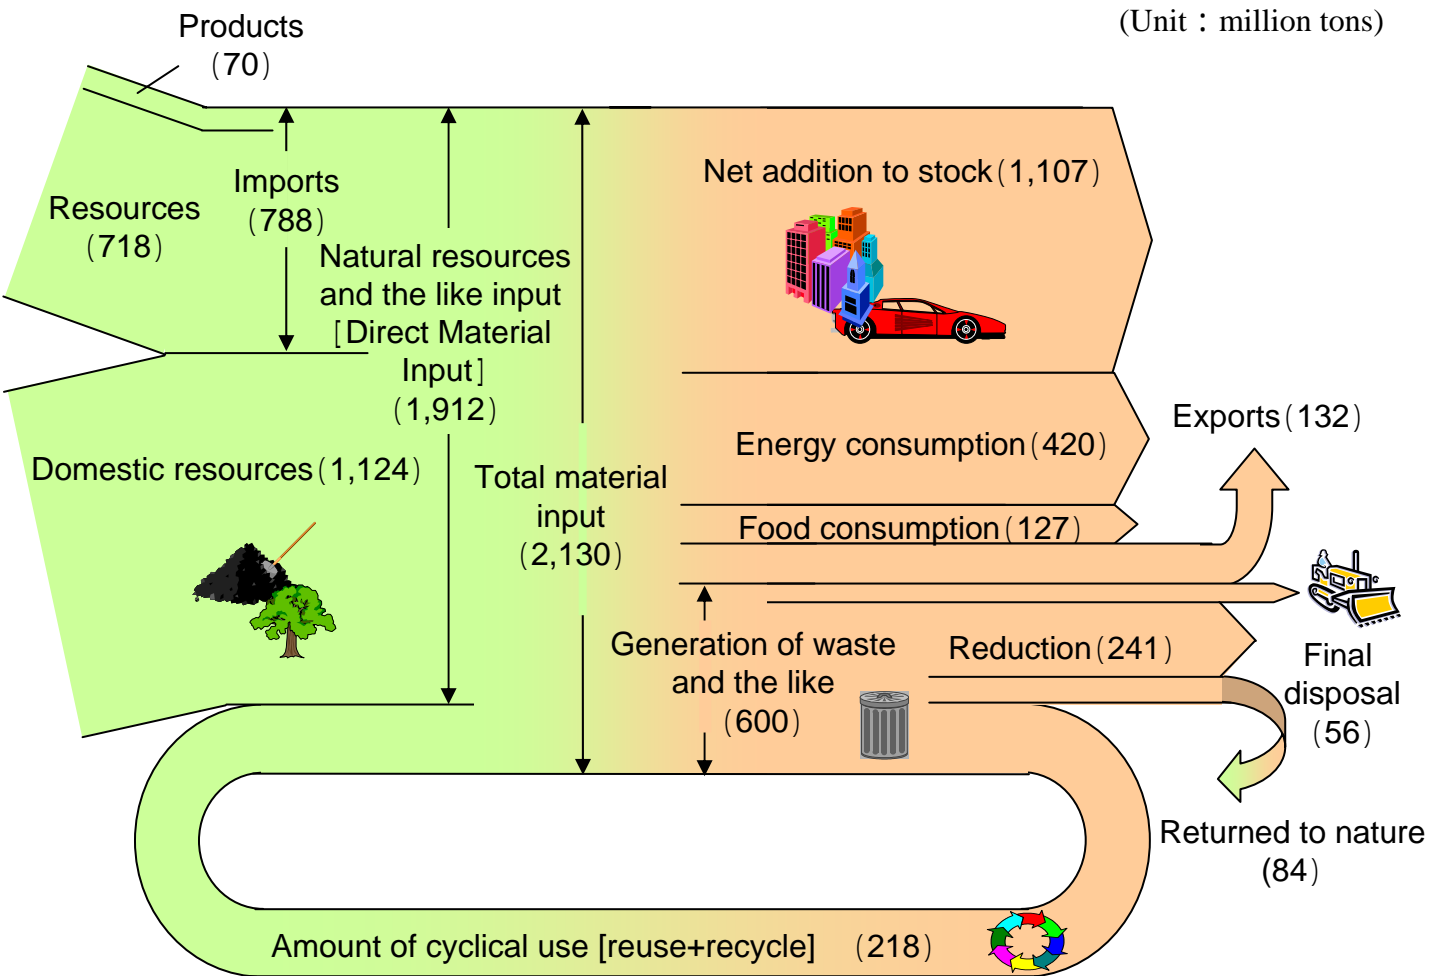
(Unit：million tons)

Products (70)

Resources (718)

Imports (788)

Natural resources and the like input [Direct Material Input] (1,912)

Domestic resources (1,124)

Total material input (2,130)

Net addition to stock (1,107)

Energy consumption (420)

Exports (132)

Food consumption (127)

Generation of waste and the like (600)

Reduction (241)

Final disposal (56)

Returned to nature (84)

Amount of cyclical use [reuse+recycle] (218)